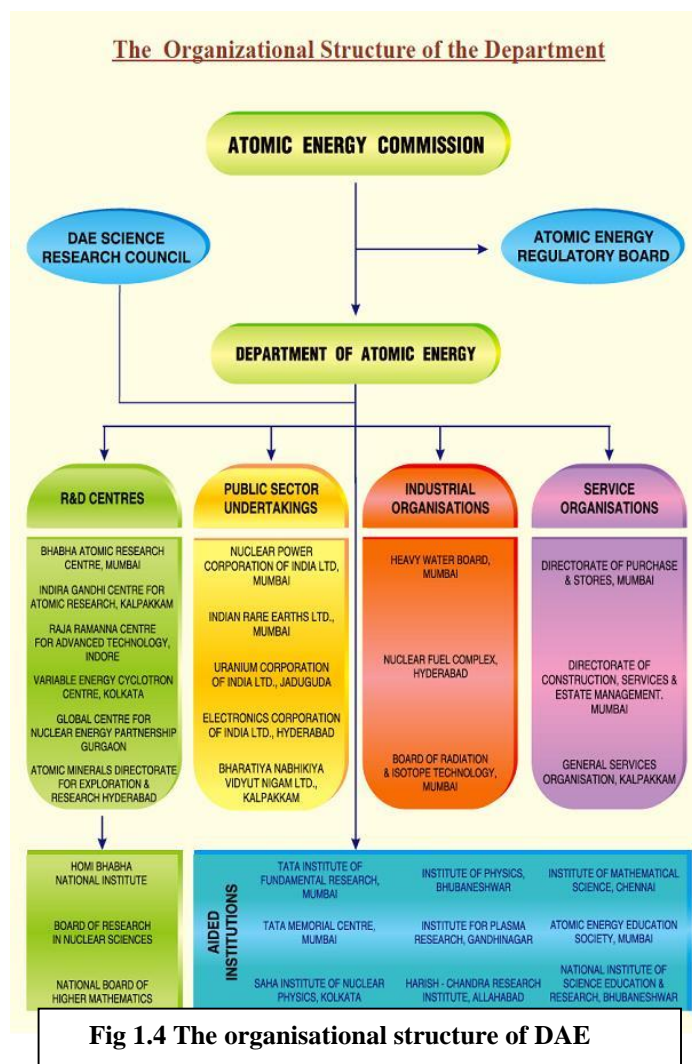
The Organizational Structure of the Department

ATOMIC ENERGY COMMISSION

DAE SCIENCE RESEARCH COUNCIL

ATOMIC ENERGY REGULATORY BOARD

DEPARTMENT OF ATOMIC ENERGY

R&D CENTRES

BHABHA ATOMIC RESEARCH CENTRE, MUMBAI

INDIRA GANDHI CENTRE FOR ATOMIC RESEARCH, KALPAKKAM

RAJA RAMANNA CENTRE FOR ADVANCED TECHNOLOGY, INDORE

VARIABLE ENERGY CYCLOTRON CENTRE, KOLKATA

GLOBAL CENTRE FOR NUCLEAR ENERGY PARTNERSHIP GURGAON

ATOMIC MINERALS DIRECTORATE FOR EXPLORATION & RESEARCH HYDERABAD

PUBLIC SECTOR UNDERTAKINGS

NUCLEAR POWER CORPORATION OF INDIA LTD, MUMBAI

INDIAN RARE EARTHS LTD., MUMBAI

URANIUM CORPORATION OF INDIA LTD., JADUGUDA

ELECTRONICS CORPORATION OF INDIA LTD., HYDERABAD

BHARATIYA NABHIKIYA VIDYUT NIGAM LTD., KALPAKKAM

INDUSTRIAL ORGANISATIONS

HEAVY WATER BOARD, MUMBAI

NUCLEAR FUEL COMPLEX, HYDERABAD

BOARD OF RADIATION & ISOTOPE TECHNOLOGY, MUMBAI

SERVICE ORGANISATIONS

DIRECTORATE OF PURCHASE & STORES, MUMBAI

DIRECTORATE OF CONSTRUCTION, SERVICES & ESTATE MANAGEMENT. MUMBAI

GENERAL SERVICES ORGANISATION, KALPAKKAM

HOMI BHABHA NATIONAL INSTITUTE

BOARD OF RESEARCH IN NUCLEAR SCIENCES

NATIONAL BOARD OF HIGHER MATHEMATICS

AIDED INSTITUTIONS

TATA INSTITUTE OF FUNDAMENTAL RESEARCH, MUMBAI

INSTITUTE OF PHYSICS, BHUBANESHWAR

INSTITUTE OF MATHEMATICAL SCIENCE, CHENNAI

TATA MEMORIAL CENTRE, MUMBAI

INSTITUTE FOR PLASMA RESEARCH, GANDHINAGAR

ATOMIC ENERGY EDUCATION SOCIETY, MUMBAI

SAHA INSTITUTE OF NUCLEAR PHYSICS, KOLKATA

HARISH - CHANDRA RESEARCH INSTITUTE, ALLAHABAD

NATIONAL INSTITUTE OF SCIENCE EDUCATION & RESEARCH, BHUBANESHWAR

Fig 1.4 The organisational structure of DAE